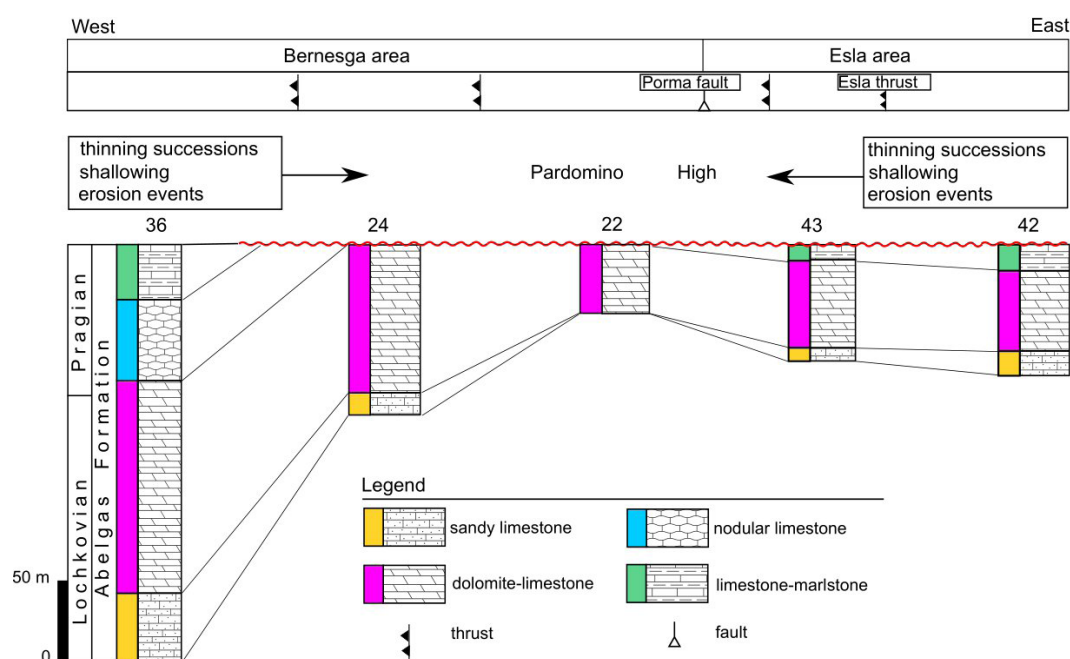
West

East

Bernesga area

Esla area

Porma fault

Esla thrust

thinning successions shallowing erosion events

Pardomino High

thinning successions shallowing erosion events

36

24

22

43

42

Pragian

Lochkovian

Abelgas Formation

Legend

sandy limestone

nodular limestone

dolomite-limestone

limestone-marlstone

thrust

fault

50 m

0